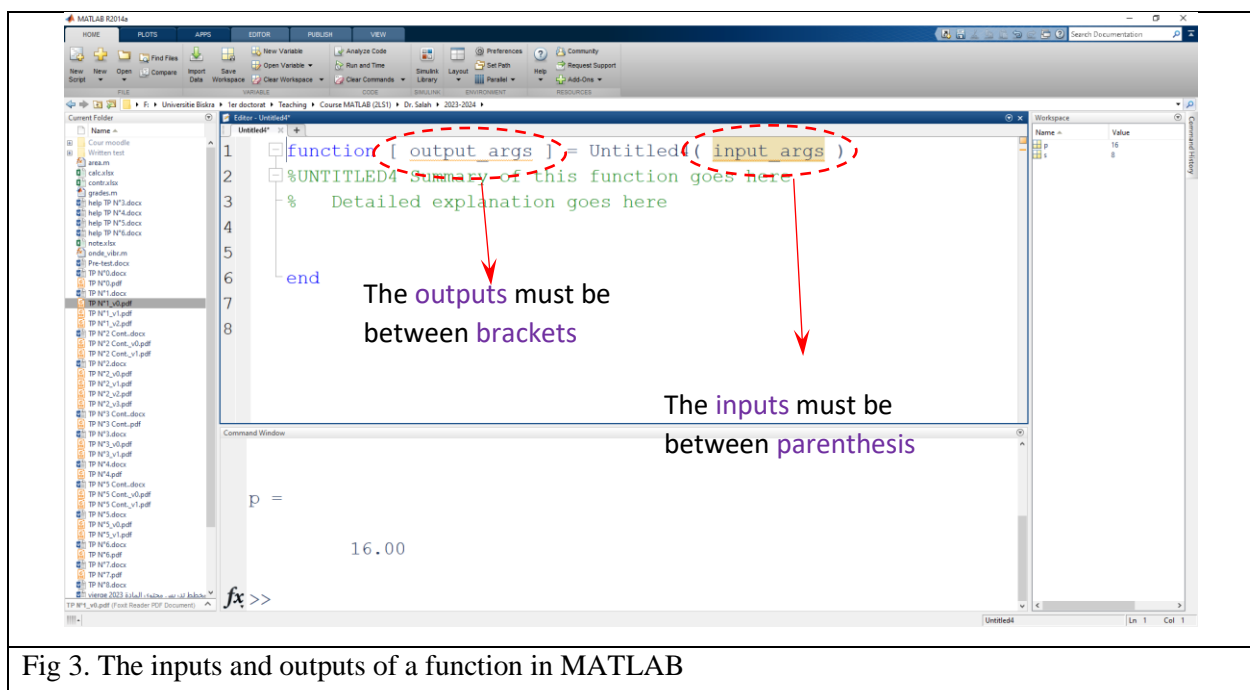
MATLAB R2014a

HOME PLOTS APPS EDITOR PUBLISH VIEW

Search Documentation

New Script New Open Find Files Compare Import Data Save Workspace New Variable Open Variable Clear Workspace Analyze Code Run and Time Clear Commands Simulink Library Layout Preferences Set Path Parallel Help Community Request Support Add-Ons

FILE VARIABLE CODE SIMULINK ENVIRONMENT RESOURCES

F: ▸ Universitie Biskra ▸ 1er doctorat ▸ Teaching ▸ Course MATLAB (2LS1) ▸ Dr. Salah ▸ 2023-2024 ▸

Current Folder

Name

Cour moodle
Written test
area.m
calc.xlsx
contr.xlsx
grades.m
help TP N°3.docx
help TP N°4.docx
help TP N°5.docx
help TP N°6.docx
note.xlsx
onde_vibr.m
Pre-test.docx
TP N°0.docx
TP N°0.pdf
TP N°1.docx
TP N°1_v0.pdf
TP N°1_v1.pdf
TP N°1_v2.pdf
TP N°2 Cont..docx
TP N°2 Cont._v0.pdf
TP N°2 Cont._v1.pdf
TP N°2.docx
TP N°2_v0.pdf
TP N°2_v1.pdf
TP N°2_v2.pdf
TP N°2_v3.pdf
TP N°3 Cont..docx
TP N°3 Cont..pdf
TP N°3.docx
TP N°3_v0.pdf
TP N°3_v1.pdf
TP N°4.docx
TP N°4.pdf
TP N°5 Cont..docx
TP N°5 Cont._v0.pdf
TP N°5 Cont._v1.pdf
TP N°5.docx
TP N°5_v0.pdf
TP N°5_v1.pdf
TP N°6.docx
TP N°6.pdf
TP N°7.docx
TP N°7.pdf
TP N°8.docx
vierge 2023 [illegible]

TP N°1_v0.pdf (Foxit Reader PDF Document)

Editor - Untitled4*

Untitled4*

1 function [ output_args ] = Untitled4( input_args )
2 %UNTITLED4 Summary of this function goes here
3 % Detailed explanation goes here
4
5
6 end
7
8

The outputs must be between brackets

The inputs must be between parenthesis

Command Window

p =

16.00

fx >>

Workspace

Name Value
p 16
s 8

Command History

Untitled4 Ln 1 Col 1

Fig 3. The inputs and outputs of a function in MATLAB